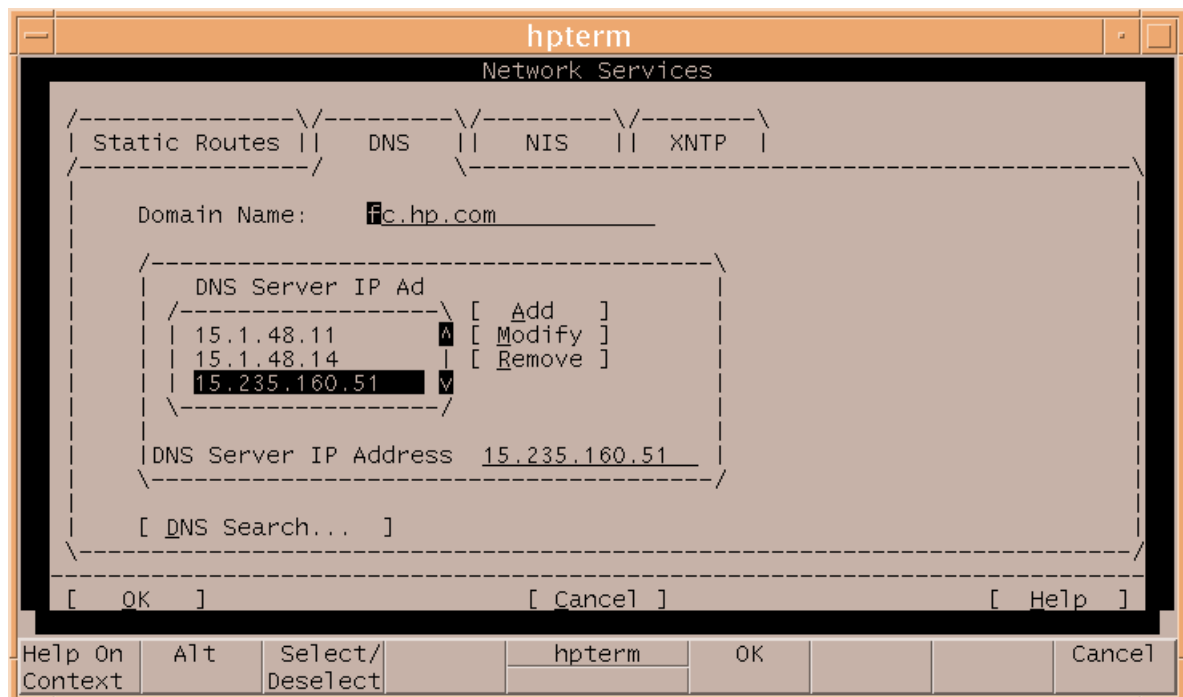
hpterm

Network Services

Static Routes | DNS | NIS | XNTP

Domain Name: fc.hp.com

DNS Server IP Ad

15.1.48.11
15.1.48.14
15.235.160.51

[ Add ]
[ Modify ]
[ Remove ]

DNS Server IP Address 15.235.160.51

[ DNS Search... ]

[ OK ] [ Cancel ] [ Help ]

Help On Context | Alt | Select/ Deselect | | hpterm | OK | | | Cancel